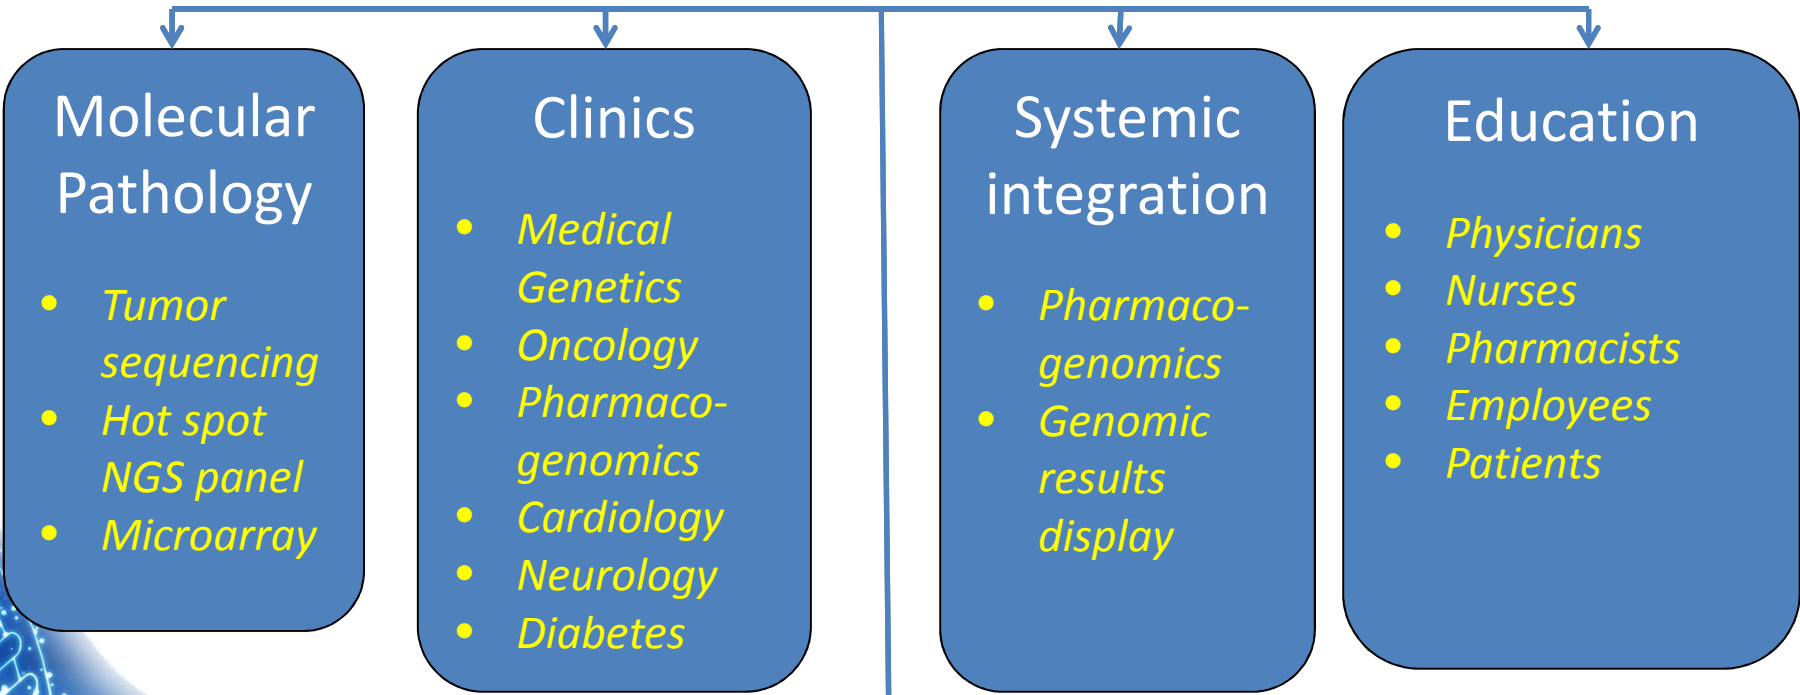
Molecular Pathology

- Tumor sequencing
- Hot spot NGS panel
- Microarray

Clinics

- Medical Genetics
- Oncology
- Pharmaco-genomics
- Cardiology
- Neurology
- Diabetes

Systemic integration

- Pharmaco-genomics
- Genomic results display

Education

- Physicians
- Nurses
- Pharmacists
- Employees
- Patients